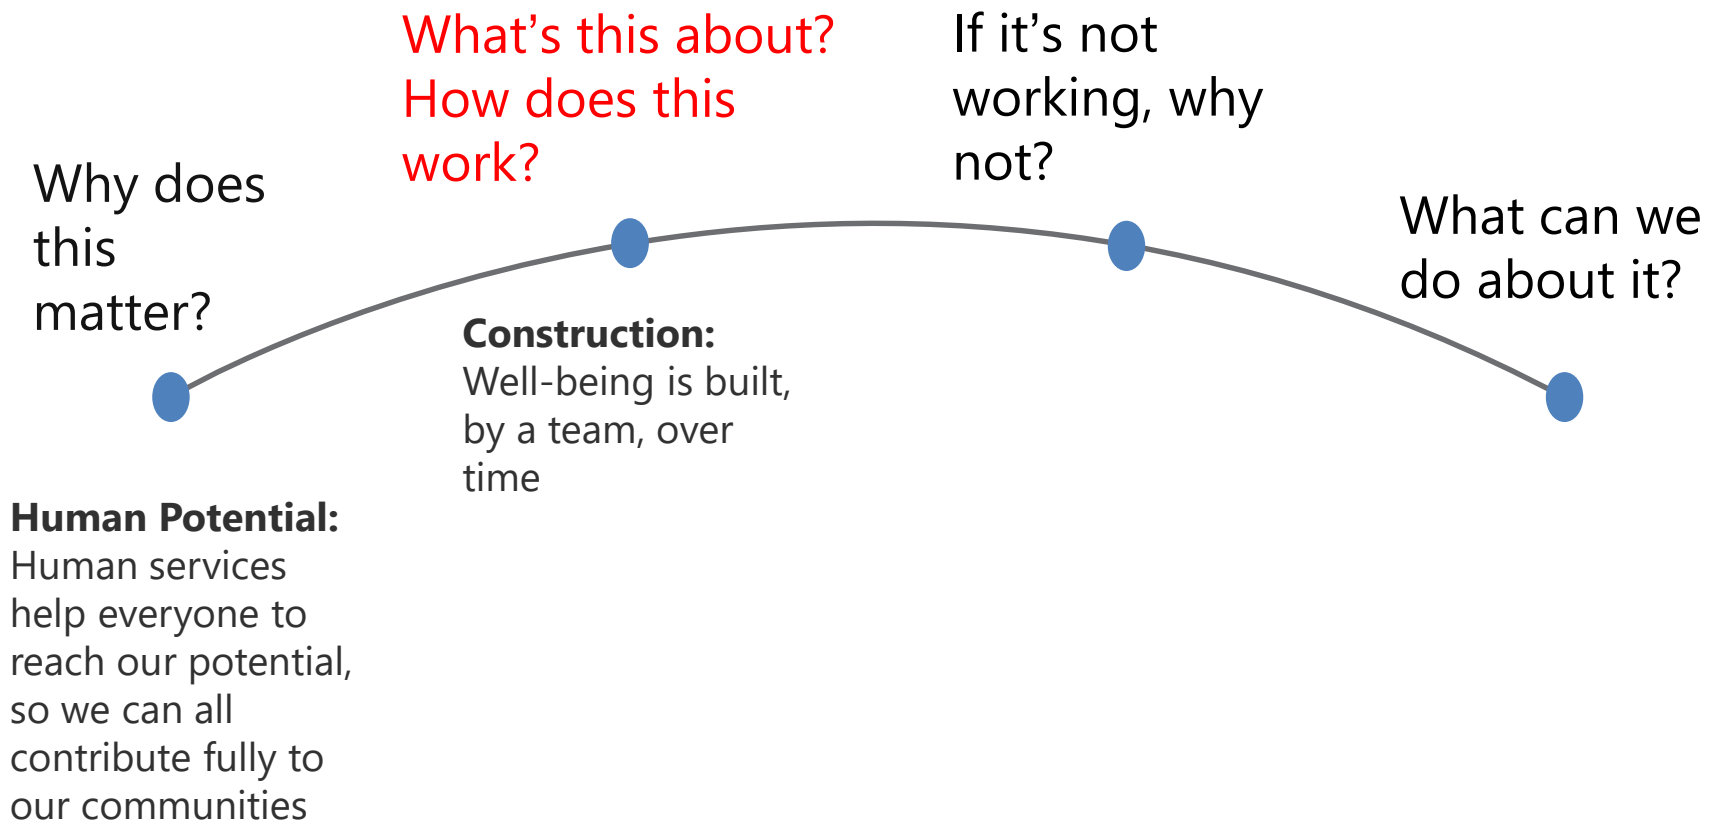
Why does this matter?

Human Potential: Human services help everyone to reach our potential, so we can all contribute fully to our communities

What’s this about? How does this work?

Construction: Well-being is built, by a team, over time

If it’s not working, why not?

What can we do about it?